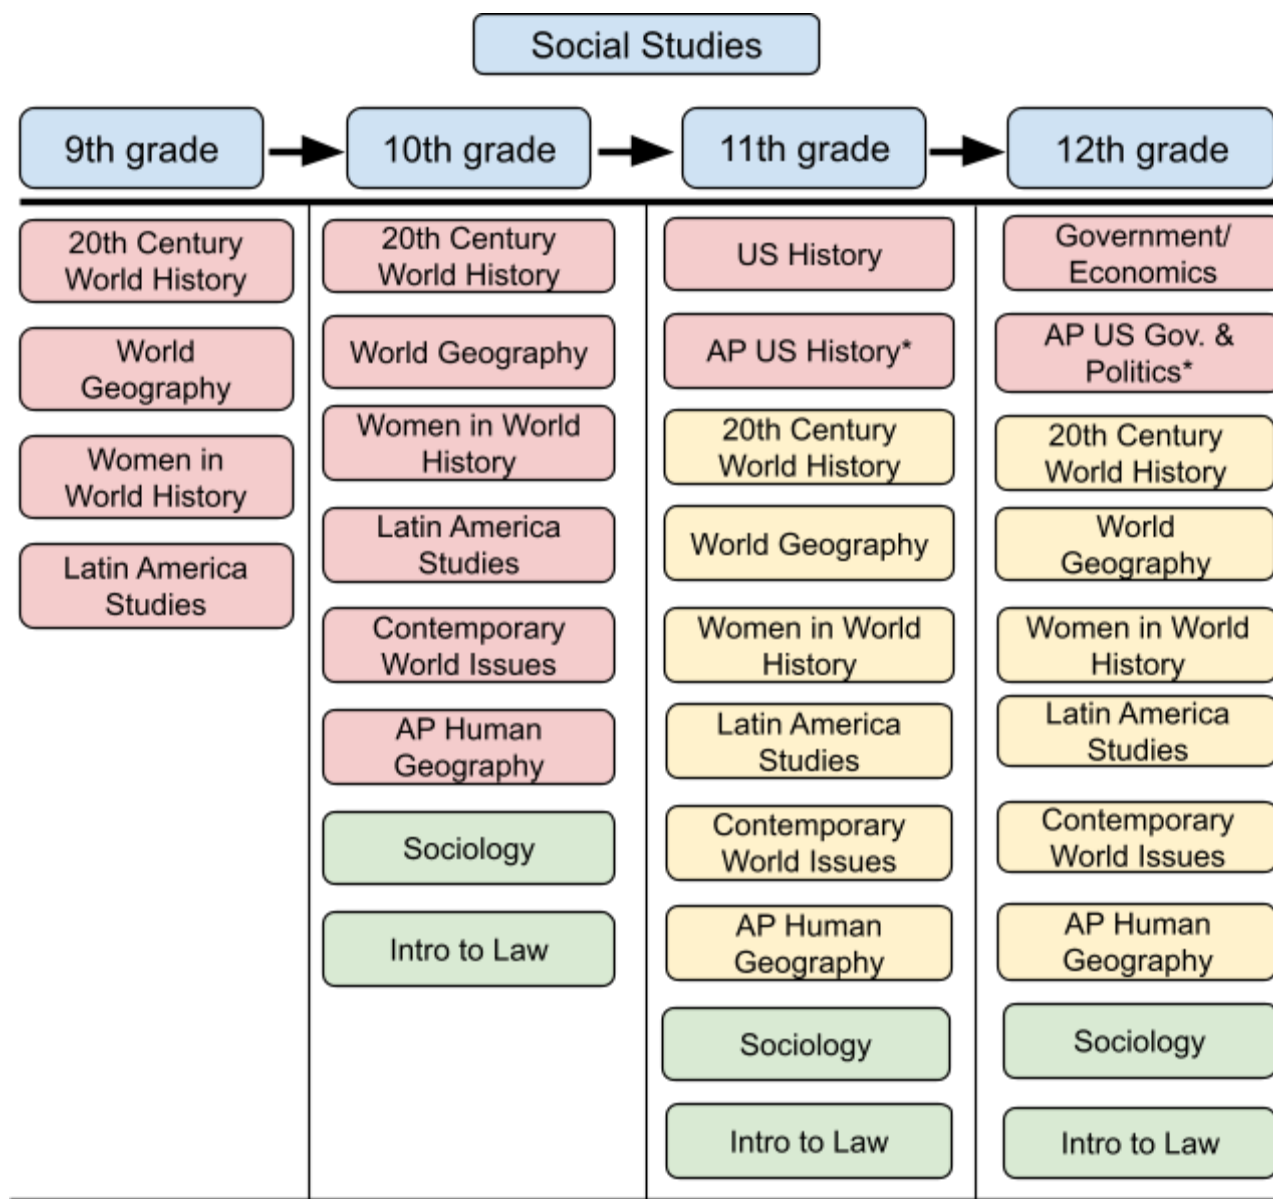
Social Studies

| 9th grade | 10th grade | 11th grade | 12th grade |
|---|---|---|---|
| 20th Century World History | 20th Century World History | US History | Government/ Economics |
| World Geography | World Geography | AP US History* | AP US Gov. & Politics* |
| Women in World History | Women in World History | 20th Century World History | 20th Century World History |
| Latin America Studies | Latin America Studies | World Geography | World Geography |
| | Contemporary World Issues | Women in World History | Women in World History |
| | AP Human Geography | Latin America Studies | Latin America Studies |
| | Sociology | Contemporary World Issues | Contemporary World Issues |
| | Intro to Law | AP Human Geography | AP Human Geography |
| | | Sociology | Sociology |
| | | Intro to Law | Intro to Law |